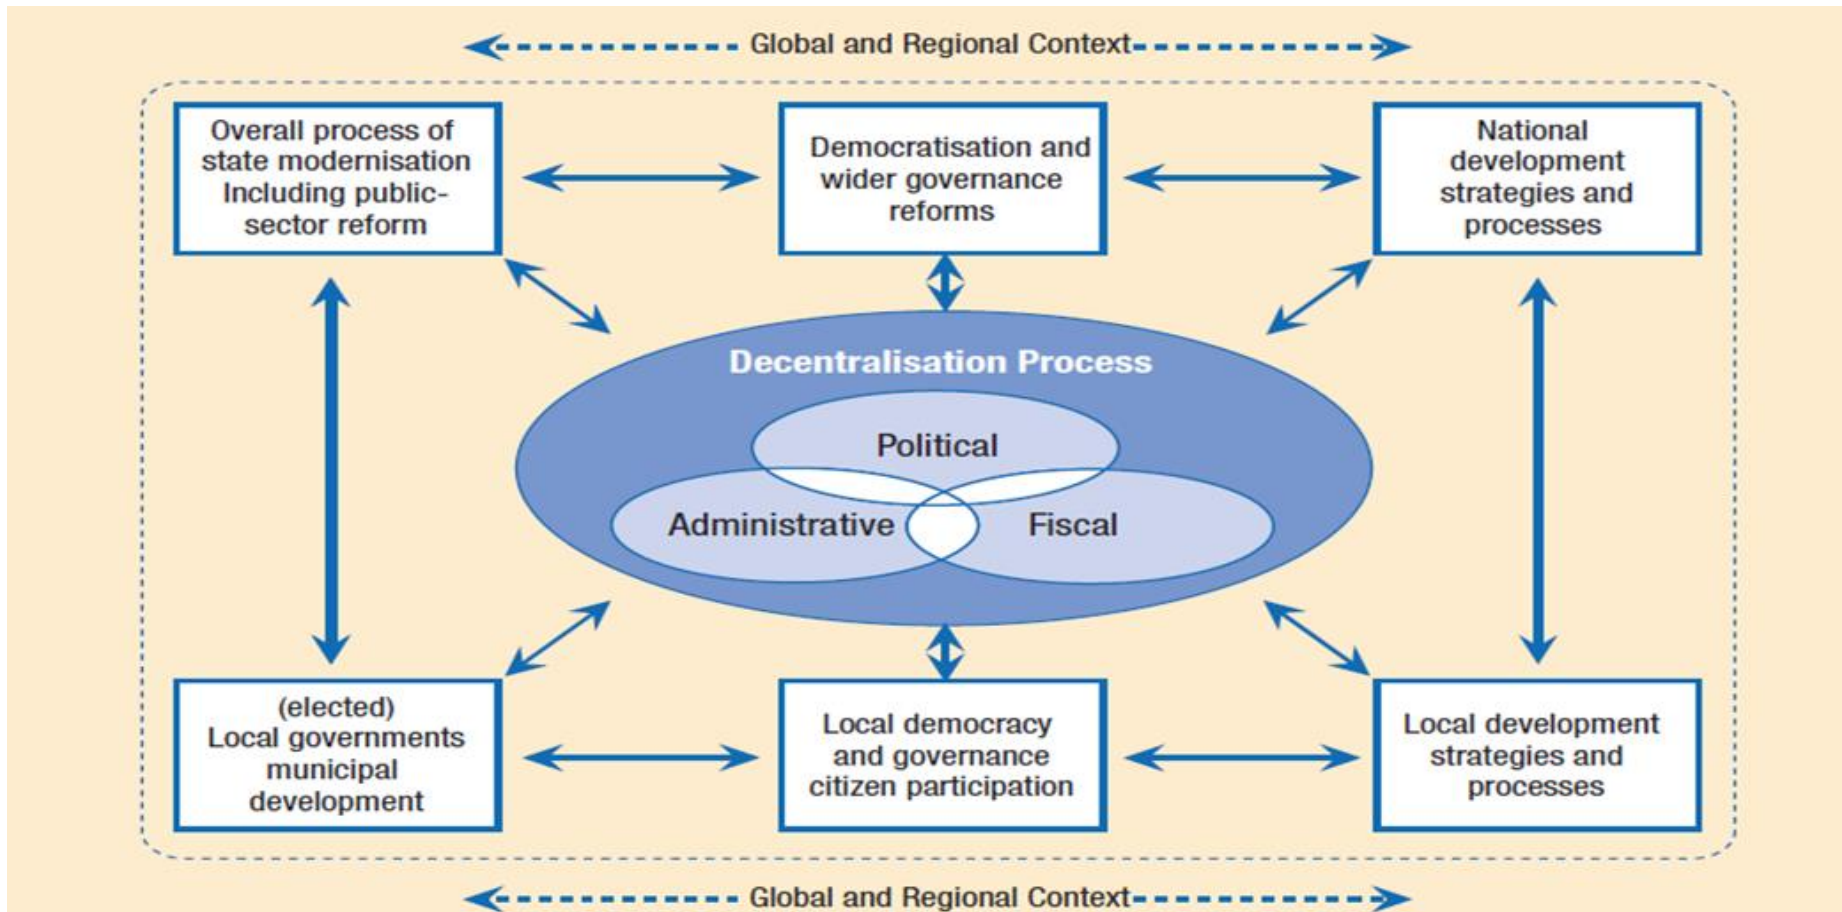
Global and Regional Context

Overall process of state modernisation Including public-sector reform

Democratisation and wider governance reforms

National development strategies and processes

Decentralisation Process

Political

Administrative

Fiscal

(elected) Local governments municipal development

Local democracy and governance citizen participation

Local development strategies and processes

Global and Regional Context